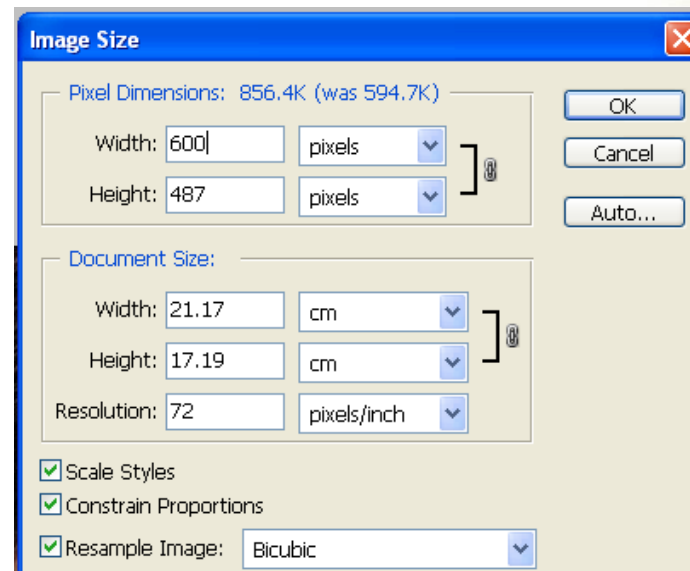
Image Size

Pixel Dimensions: 856.4K (was 594.7K)

Width: 600 pixels

Height: 487 pixels

OK

Cancel

Auto...

Document Size:

Width: 21.17 cm

Height: 17.19 cm

Resolution: 72 pixels/inch

Scale Styles

Constrain Proportions

Resample Image: Bicubic